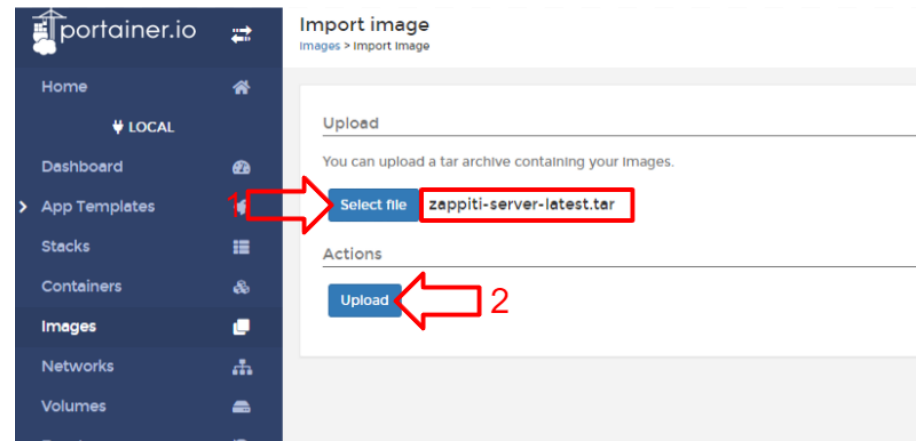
portainer.io

Home

LOCAL

Dashboard

App Templates

Stacks

Containers

Images

Networks

Volumes

Import image

Images > Import image

Upload

You can upload a tar archive containing your images.

1

Select file

zappiti-server-latest.tar

Actions

Upload

2